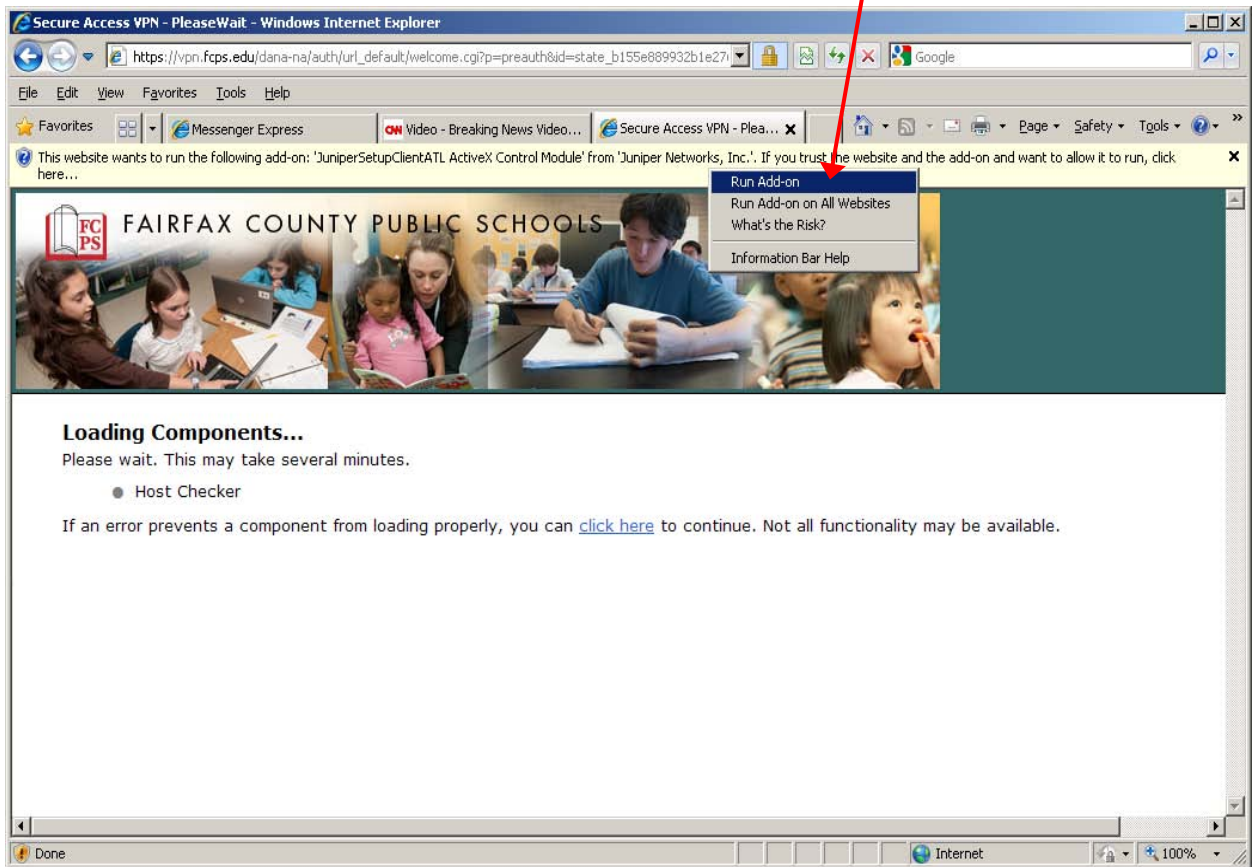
Secure Access VPN - PleaseWait - Windows Internet Explorer

https://vpn.fcps.edu/dana-na/auth/url_default/welcome.cgi?p=preauth&id=state_b155e889932b1e27

Google

File Edit View Favorites Tools Help

Favorites Messenger Express Video - Breaking News Video... Secure Access VPN - Plea...

Page Safety Tools

This website wants to run the following add-on: 'JuniperSetupClientATL ActiveX Control Module' from 'Juniper Networks, Inc.'. If you trust the website and the add-on and want to allow it to run, click here...

Run Add-on
Run Add-on on All Websites
What's the Risk?
Information Bar Help

FCPS FAIRFAX COUNTY PUBLIC SCHOOLS

**Loading Components...**
Please wait. This may take several minutes.

- Host Checker

If an error prevents a component from loading properly, you can click here to continue. Not all functionality may be available.

Done Internet 100%